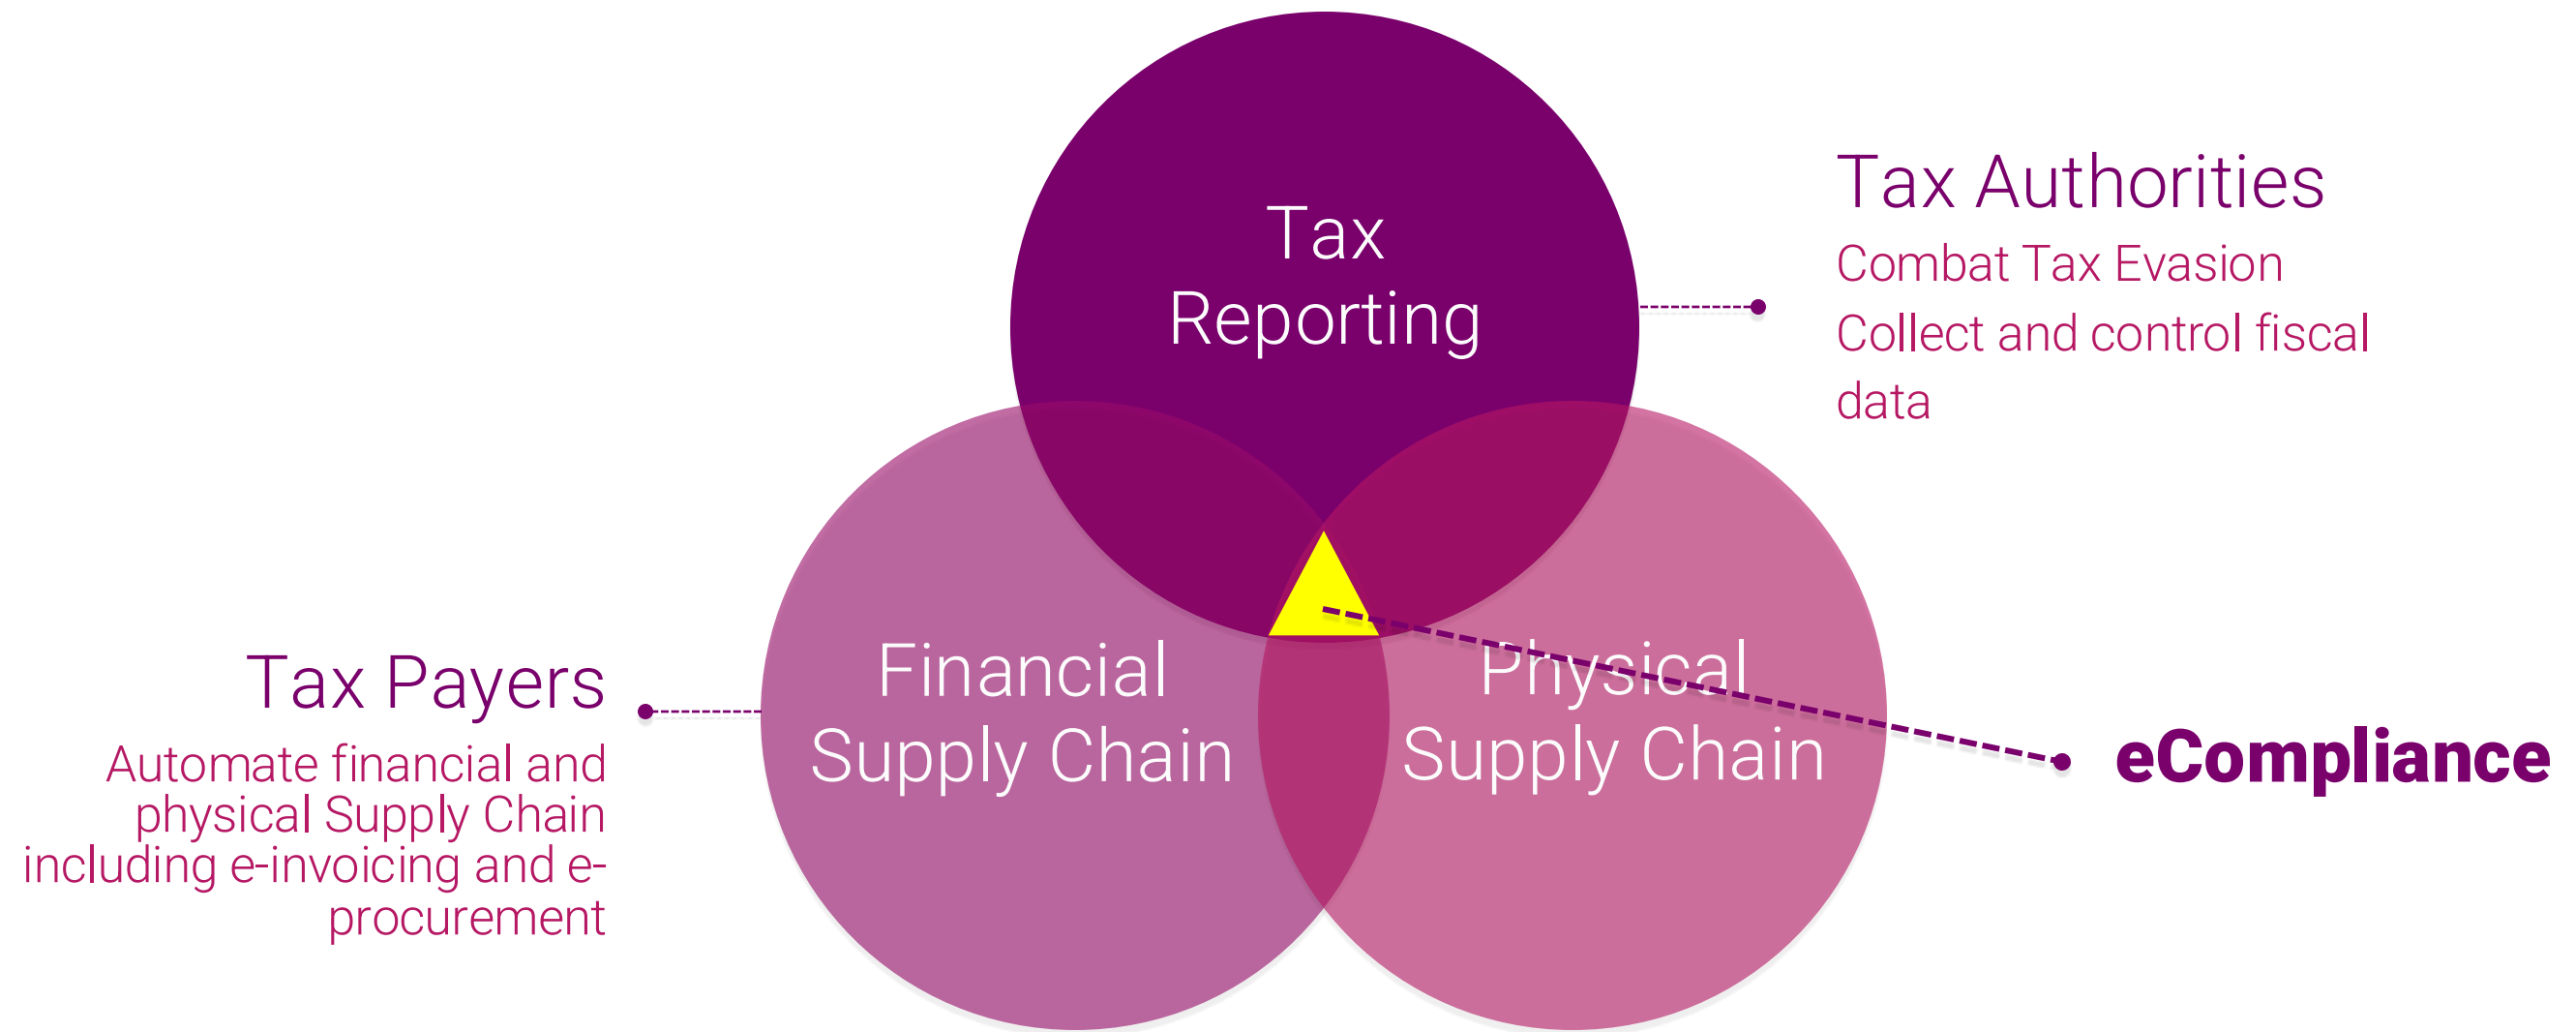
Tax Reporting

Tax Authorities
Combat Tax Evasion
Collect and control fiscal data

Tax Payers
Automate financial and physical Supply Chain including e-invoicing and e-procurement

Financial Supply Chain

Physical Supply Chain

eCompliance